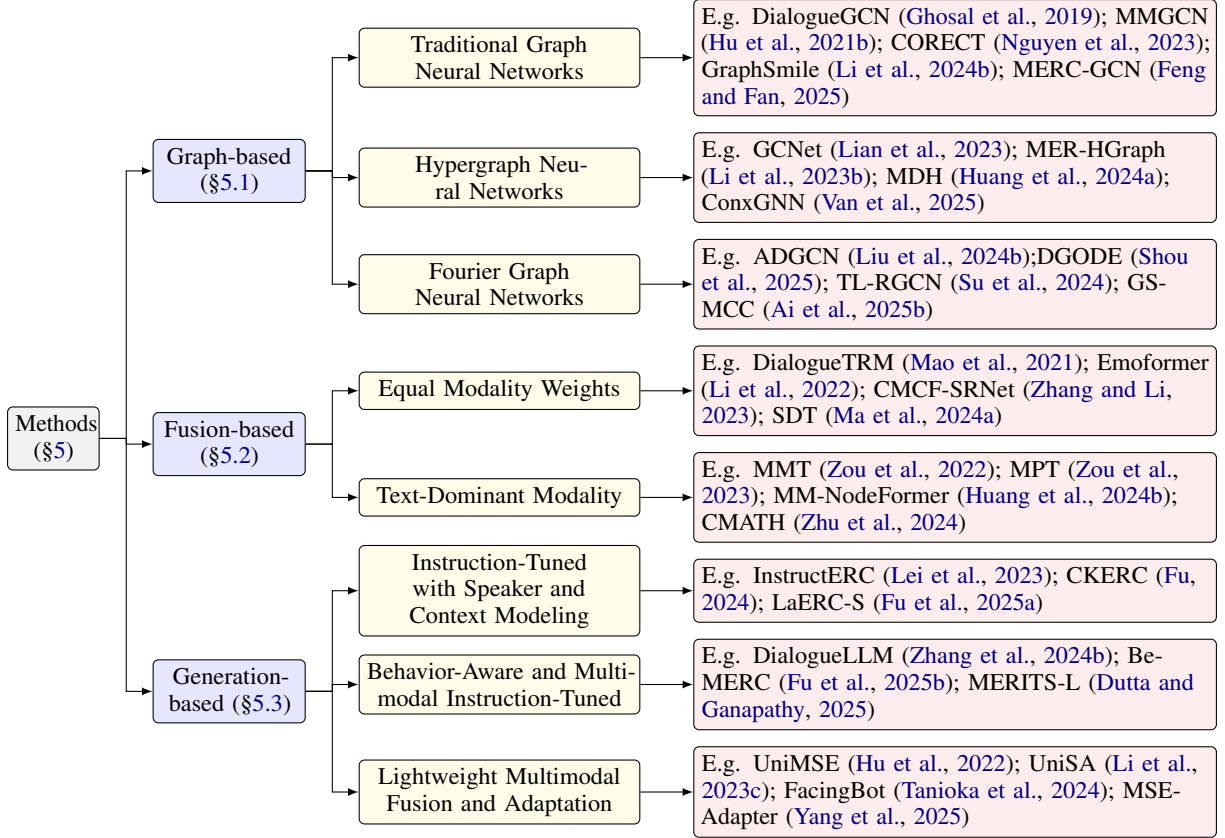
Methods (§5)

Graph-based (§5.1)

Traditional Graph Neural Networks

E.g. DialogueGCN (Ghosal et al., 2019); MMGCN (Hu et al., 2021b); CORECT (Nguyen et al., 2023); GraphSmile (Li et al., 2024b); MERC-GCN (Feng and Fan, 2025)

Hypergraph Neural Networks

E.g. GCNet (Lian et al., 2023); MER-HGraph (Li et al., 2023b); MDH (Huang et al., 2024a); ConxGNN (Van et al., 2025)

Fourier Graph Neural Networks

E.g. ADGCN (Liu et al., 2024b);DGODE (Shou et al., 2025); TL-RGCN (Su et al., 2024); GS-MCC (Ai et al., 2025b)

Fusion-based (§5.2)

Equal Modality Weights

E.g. DialogueTRM (Mao et al., 2021); Emoformer (Li et al., 2022); CMCF-SRNet (Zhang and Li, 2023); SDT (Ma et al., 2024a)

Text-Dominant Modality

E.g. MMT (Zou et al., 2022); MPT (Zou et al., 2023); MM-NodeFormer (Huang et al., 2024b); CMATH (Zhu et al., 2024)

Generation-based (§5.3)

Instruction-Tuned with Speaker and Context Modeling

E.g. InstructERC (Lei et al., 2023); CKERC (Fu, 2024); LaERC-S (Fu et al., 2025a)

Behavior-Aware and Multimodal Instruction-Tuned

E.g. DialogueLLM (Zhang et al., 2024b); BeMERC (Fu et al., 2025b); MERITS-L (Dutta and Ganapathy, 2025)

Lightweight Multimodal Fusion and Adaptation

E.g. UniMSE (Hu et al., 2022); UniSA (Li et al., 2023c); FacingBot (Tanioka et al., 2024); MSE-Adapter (Yang et al., 2025)